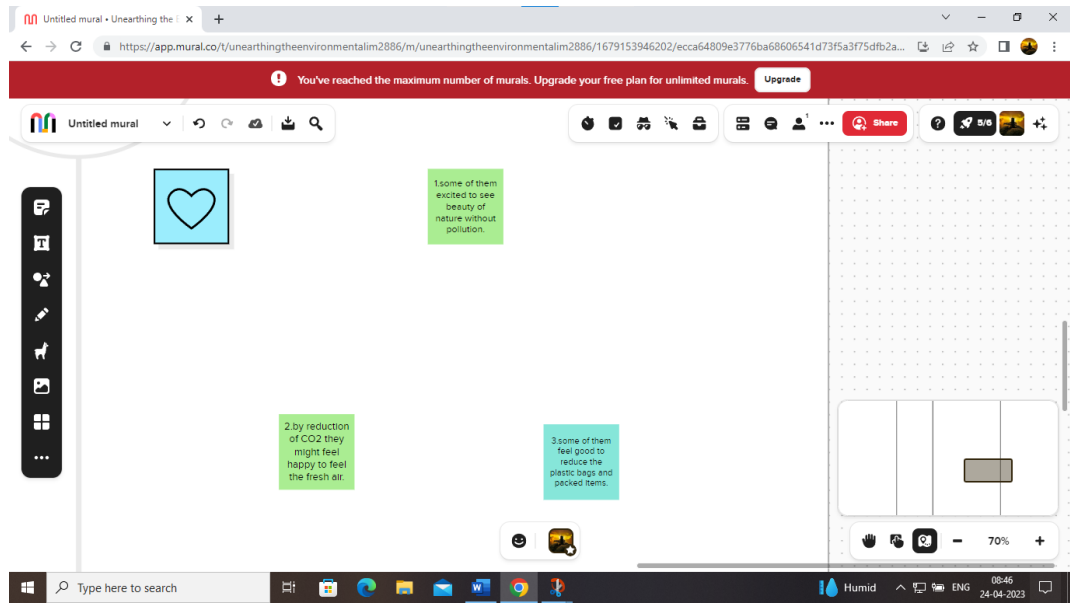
Untitled mural • Unearthing the

https://app.mural.co/t/unearthingtheenvironmentalim2886/m/unearthingtheenvironmentalim2886/1679153946202/ecca64809e3776ba68606541d73f5a3f75dfb2a...

You've reached the maximum number of murals. Upgrade your free plan for unlimited murals. Upgrade

Untitled mural

1

Share

5/6

1.some of them excited to see beauty of nature without pollution.

2.by reduction of CO2 they might feel happy to feel the fresh air.

3.some of them feel good to reduce the plastic bags and packed items.

70%

Type here to search

Humid

ENG

08:46
24-04-2023